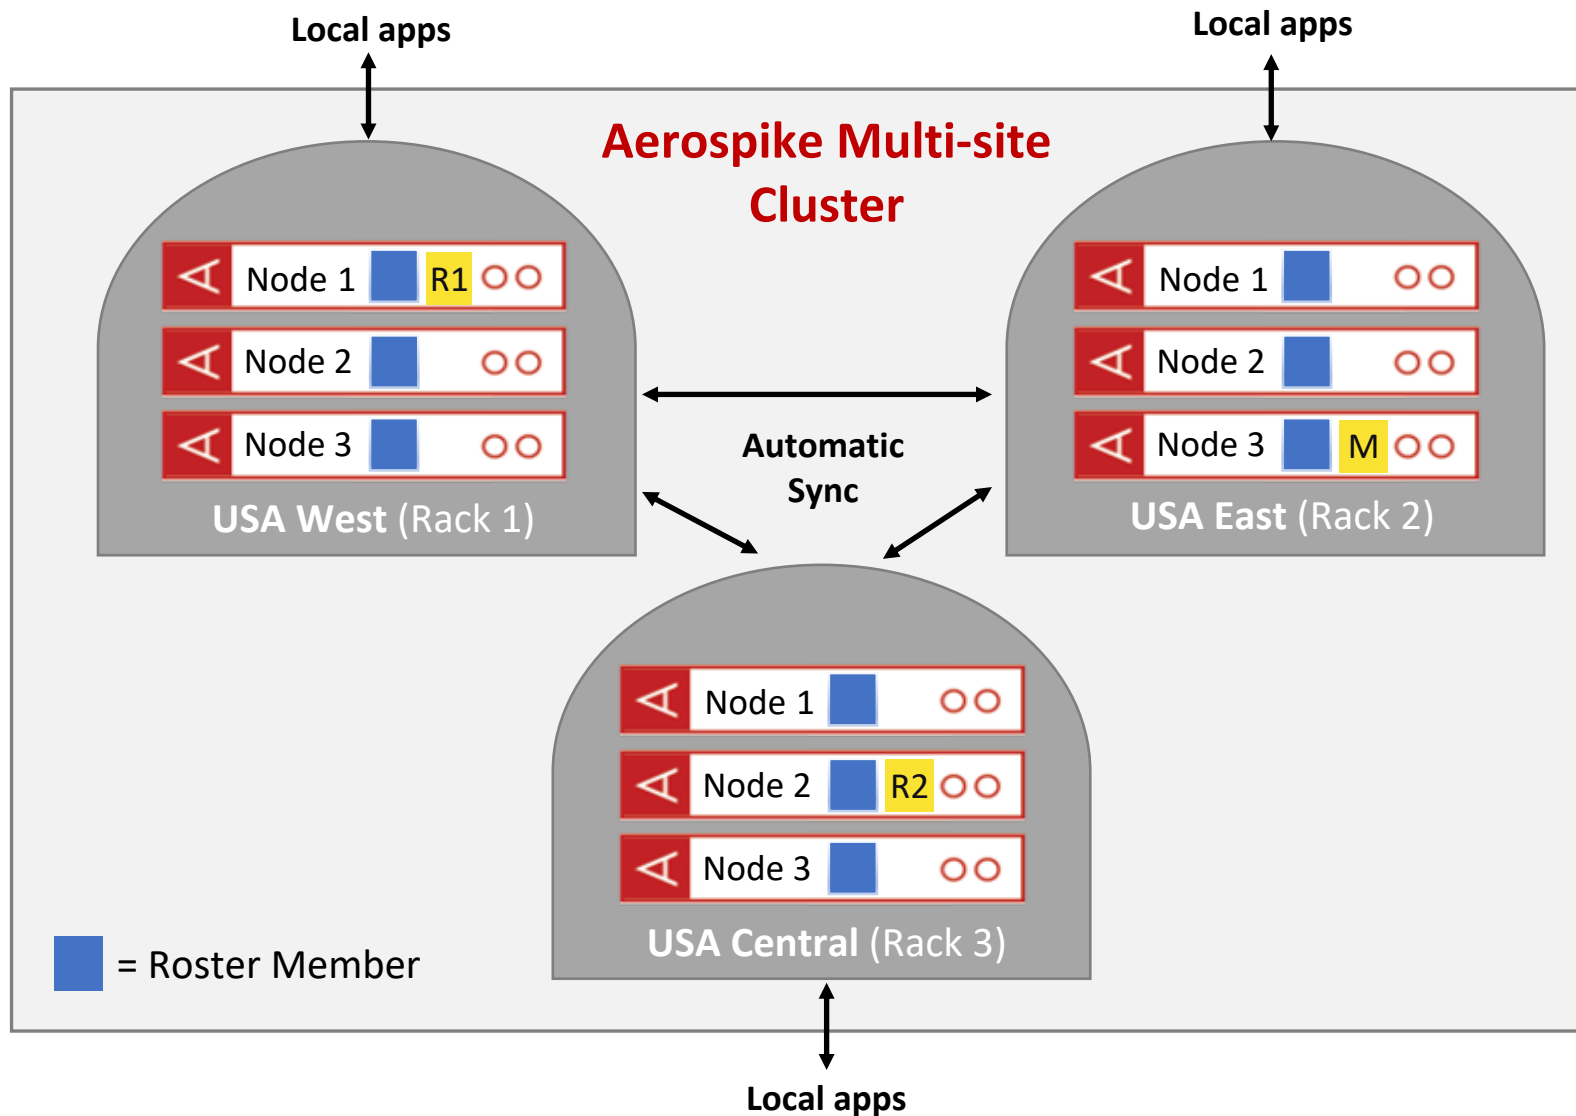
Local apps

Local apps

Aerospike Multi-site Cluster

Node 1 R1
Node 2
Node 3
USA West (Rack 1)

Node 1
Node 2
Node 3 M
USA East (Rack 2)

Automatic Sync

Node 1
Node 2 R2
Node 3
USA Central (Rack 3)

= Roster Member

Local apps